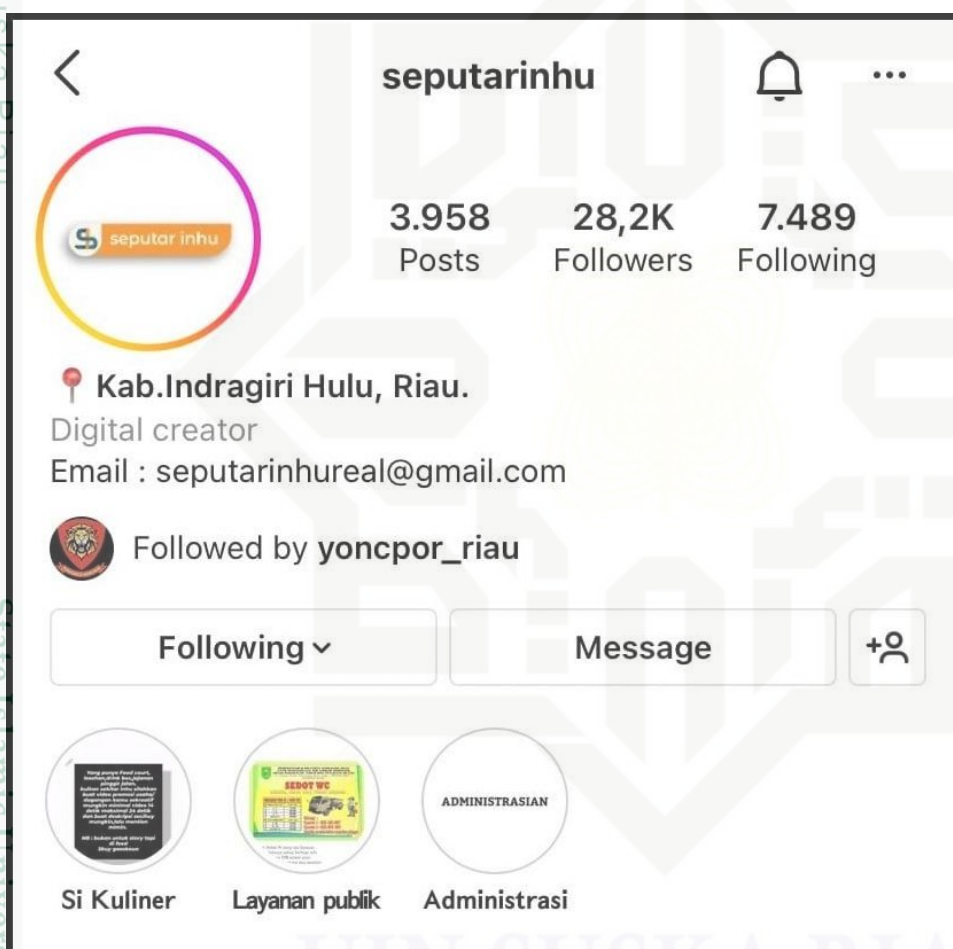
seputarinhu

seputar inhu

3.958
Posts

28,2K
Followers

7.489
Following

Kab.Indragiri Hulu, Riau.
Digital creator
Email : seputarinhureal@gmail.com

Followed by yoncpor_riau

Following

Message

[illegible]

SEDOT WC

ADMINISTRASIAN

Si Kuliner

Layanan publik

Administrasi